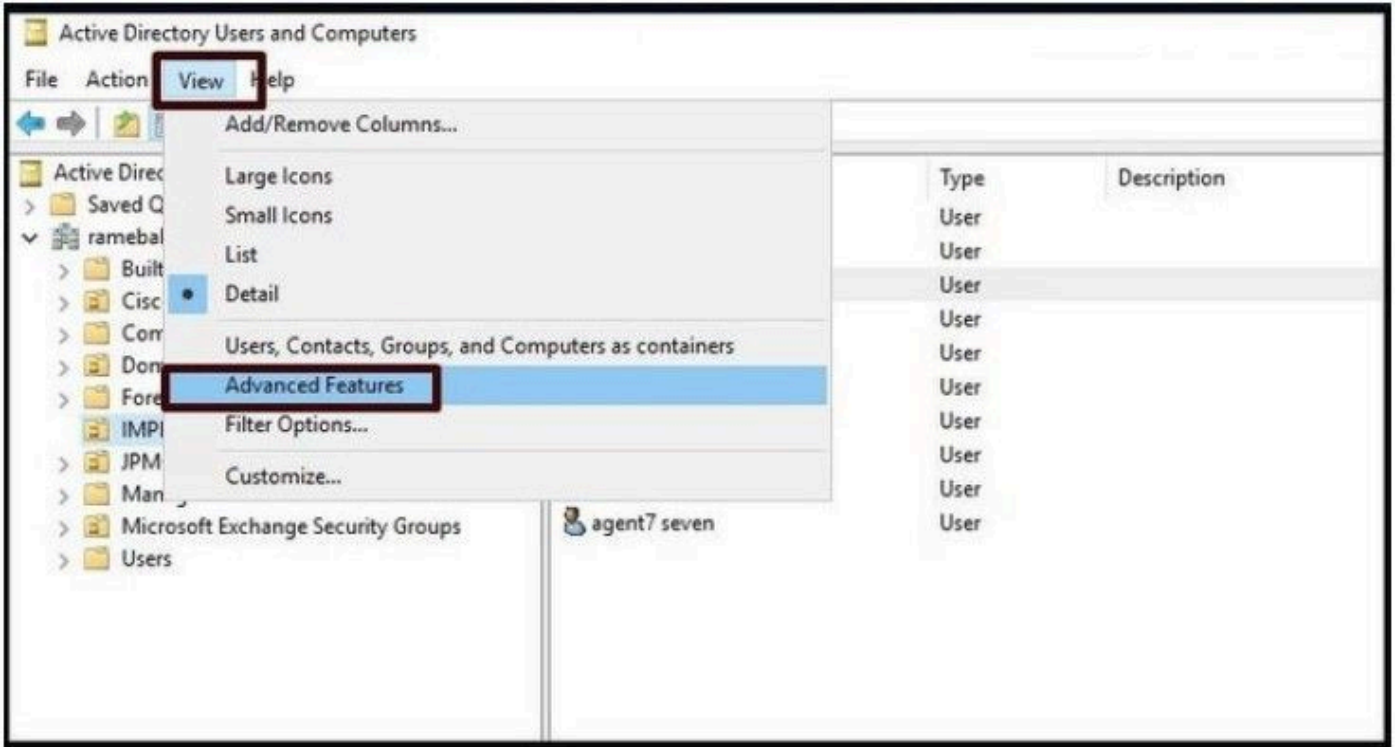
Active Directory Users and Computers

File Action View Help

Add/Remove Columns...

Large Icons
Small Icons
List
Detail

Users, Contacts, Groups, and Computers as containers
Advanced Features
Filter Options...

Customize...

Active Direc
Saved Q
rameba
Built
Cisc
Com
Don
Fore
IMP
JPM
Man
Microsoft Exchange Security Groups
Users

| Type | Description |
|---|---|
| User | |
| User | |
| User | |
| User | |
| User | |
| User | |
| User | |
| User | |
| User | |
| User | |

agent7 seven